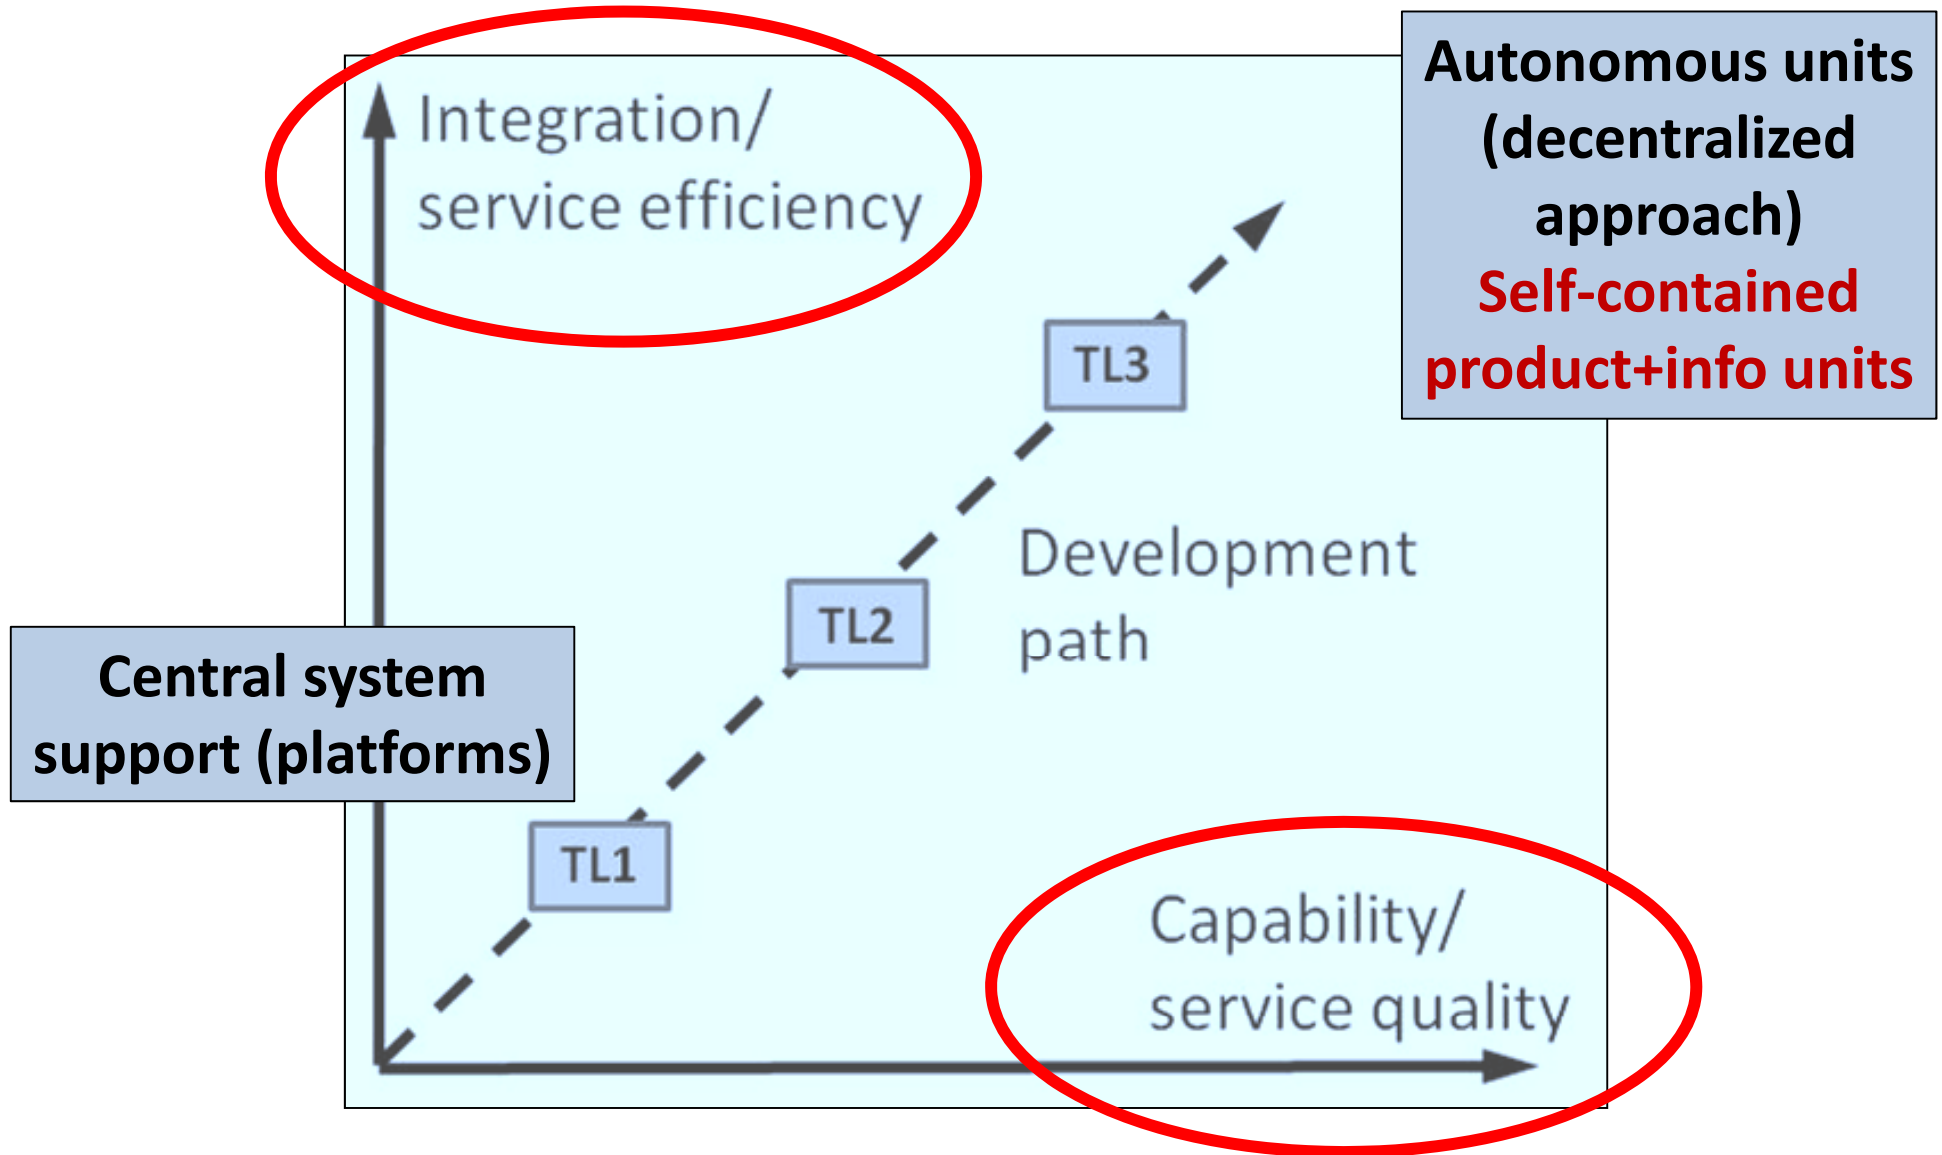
Integration/
service efficiency

Autonomous units (decentralized approach)
Self-contained product+info units

TL3

Development path

TL2

Central system support (platforms)

TL1

Capability/
service quality